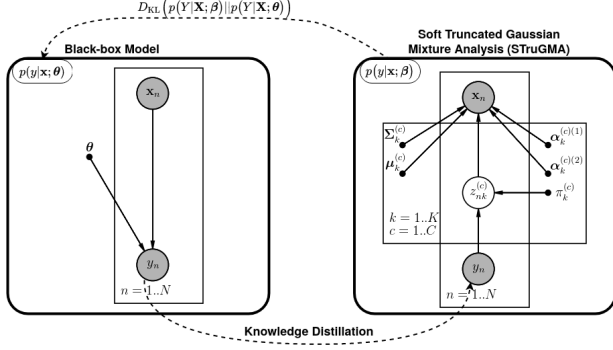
$D_{\mathrm{KL}}\left(p(Y|\mathbf{X};\boldsymbol{\beta})||p(Y|\mathbf{X};\boldsymbol{\theta})\right)$

Black-box Model

$p(y|\mathbf{x};\boldsymbol{\theta})$

$\mathbf{x}_n$

$\boldsymbol{\theta}$

$y_n$

$n = 1..N$

Soft Truncated Gaussian Mixture Analysis (STruGMA)

$p(y|\mathbf{x};\boldsymbol{\beta})$

$\mathbf{x}_n$

$\boldsymbol{\Sigma}_k^{(c)}$

$\boldsymbol{\mu}_k^{(c)}$

$\boldsymbol{\alpha}_k^{(c)(1)}$

$\boldsymbol{\alpha}_k^{(c)(2)}$

$z_{nk}^{(c)}$

$\pi_k^{(c)}$

$k = 1..K$
$c = 1..C$

$y_n$

$n = 1..N$

Knowledge Distillation